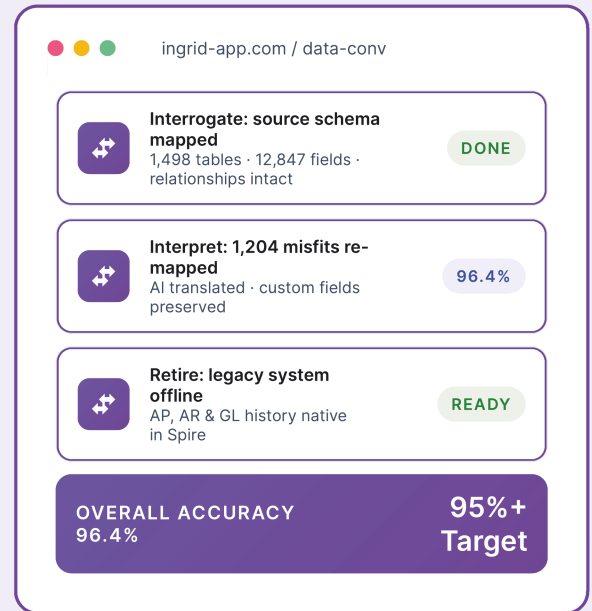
ingrid-app.com / data-conv

Interrogate: source schema mapped
1,498 tables · 12,847 fields · relationships intact
DONE

Interpret: 1,204 misfits re-mapped
AI translated · custom fields preserved
96.4%

Retire: legacy system offline
AP, AR & GL history native in Spire
READY

OVERALL ACCURACY
96.4%
95%+
Target